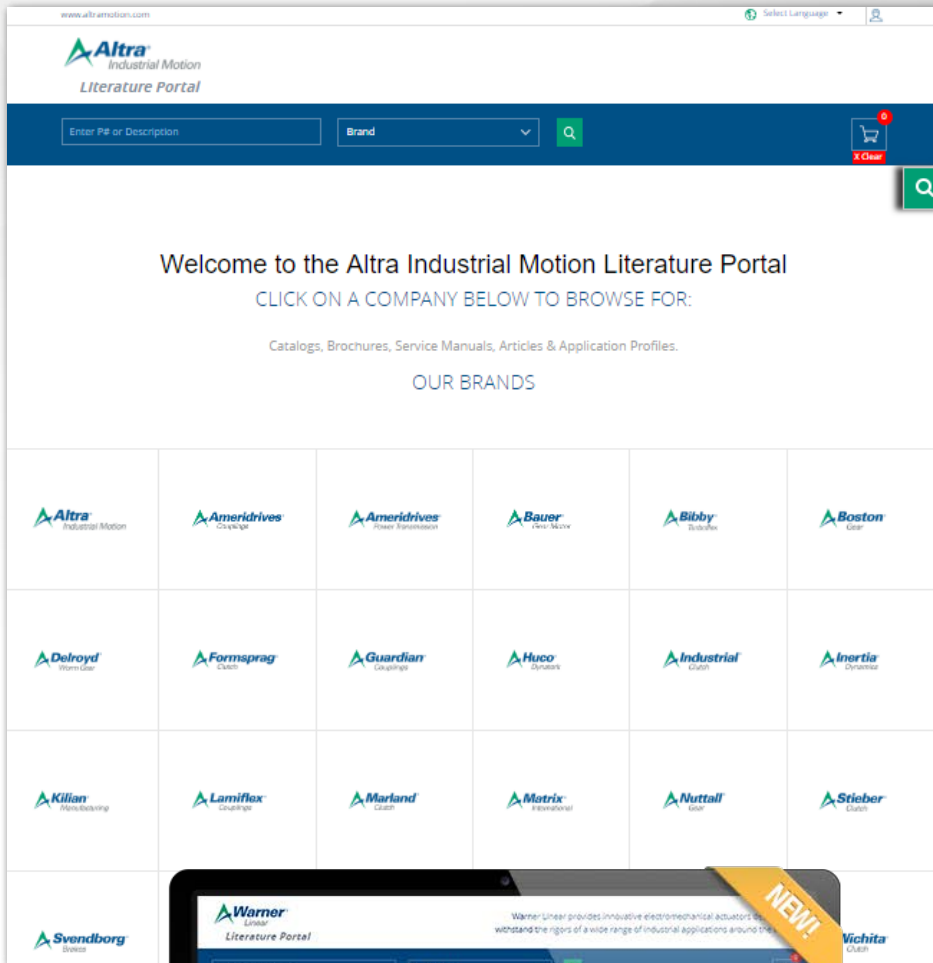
www.altramotion.com

Select Language

Altra Industrial Motion
Literature Portal

Enter P# or Description

Brand

0

X Clear

Welcome to the Altra Industrial Motion Literature Portal

CLICK ON A COMPANY BELOW TO BROWSE FOR:

Catalogs, Brochures, Service Manuals, Articles & Application Profiles.

OUR BRANDS

| | | | | | |
|---|---|---|---|---|---|
| Altra Industrial Motion | Ameridrives Couplings | Ameridrives Power Transmission | Bauer Gear Motor | Bibby Turboflex | Boston Gear |
| Delroyd Worm Gear | Formsprag Clutch | Guardian Couplings | Huco Dynatork | Industrial Clutch | Inertia Dynamics |
| Kilian Manufacturing | Lamiflex Couplings | Marland Clutch | Matrix International | Nuttall Gear | Stieber Clutch |
| Svendborg Brakes | | | | | Wichita Clutch |

Warner Linear
Literature Portal

Warner Linear provides innovative electromechanical actuators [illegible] withstand the rigors of a wide range of industrial applications around the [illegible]

NEW!